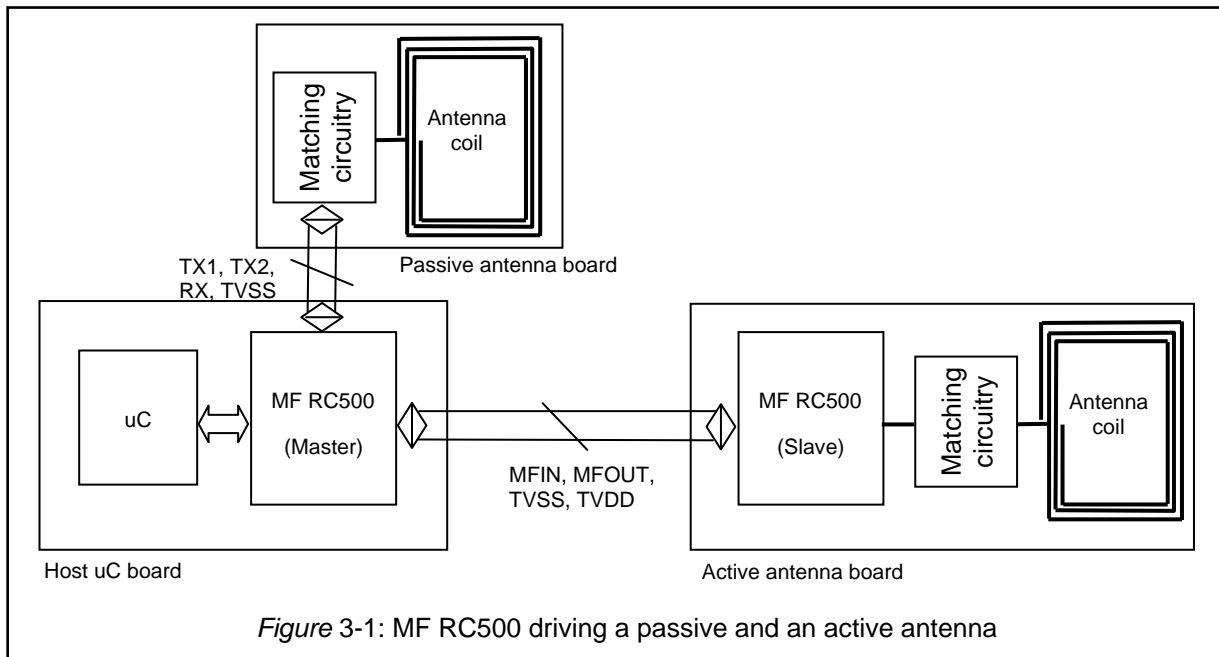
Matching circuitry

Antenna coil

Passive antenna board

TX1, TX2, RX, TVSS

uC

MF RC500

(Master)

MFIN, MFOUT, TVSS, TVDD

MF RC500

(Slave)

Matching circuitry

Antenna coil

Host uC board

Active antenna board

*Figure* 3-1: MF RC500 driving a passive and an active antenna